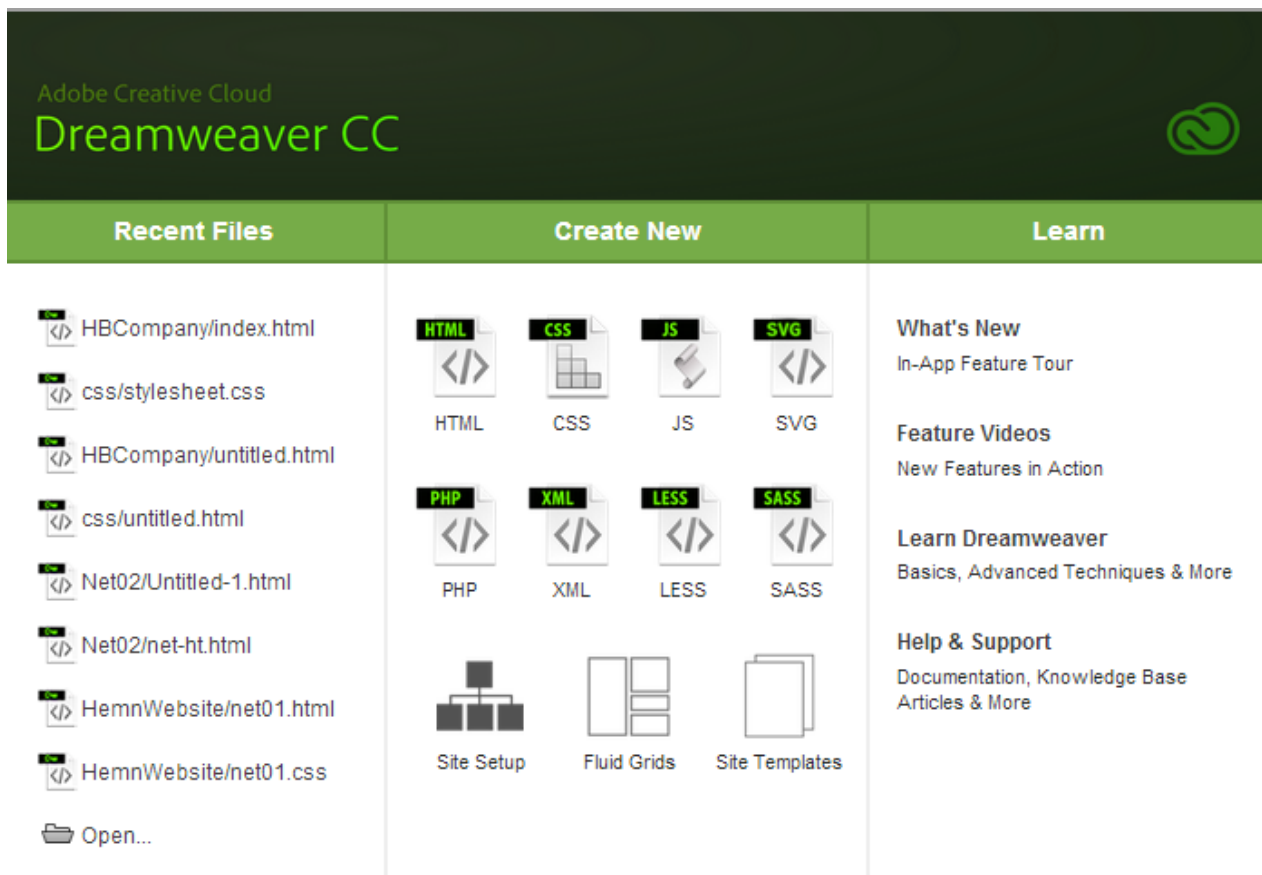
Adobe Creative Cloud
Dreamweaver CC

Recent Files

HBCompany/index.html
css/stylesheet.css
HBCompany/untitled.html
css/untitled.html
Net02/Untitled-1.html
Net02/net-ht.html
HemnWebsite/net01.html
HemnWebsite/net01.css
Open...

Create New

HTML
HTML
CSS
CSS
JS
JS
SVG
SVG
PHP
PHP
XML
XML
LESS
LESS
SASS
SASS
Site Setup
Fluid Grids
Site Templates

Learn

What's New
In-App Feature Tour

Feature Videos
New Features in Action

Learn Dreamweaver
Basics, Advanced Techniques & More

Help & Support
Documentation, Knowledge Base Articles & More